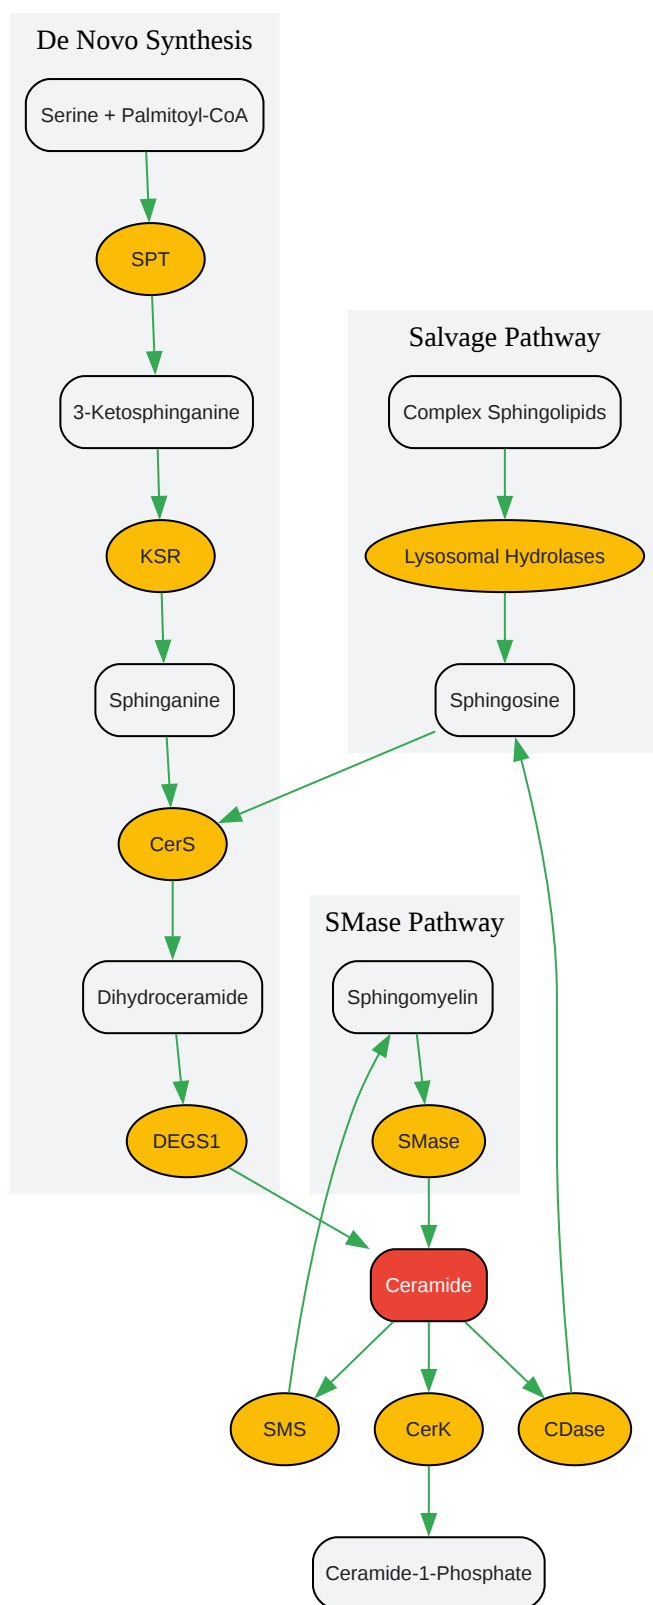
De Novo Synthesis

Serine + Palmitoyl-CoA

SPT

3-Ketosphinganine

KSR

Sphinganine

CerS

Dihydroceramide

DEGS1

Salvage Pathway

Complex Sphingolipids

Lysosomal Hydrolases

Sphingosine

SMase Pathway

Sphingomyelin

SMase

Ceramide

SMS

CerK

CDase

Ceramide-1-Phosphate